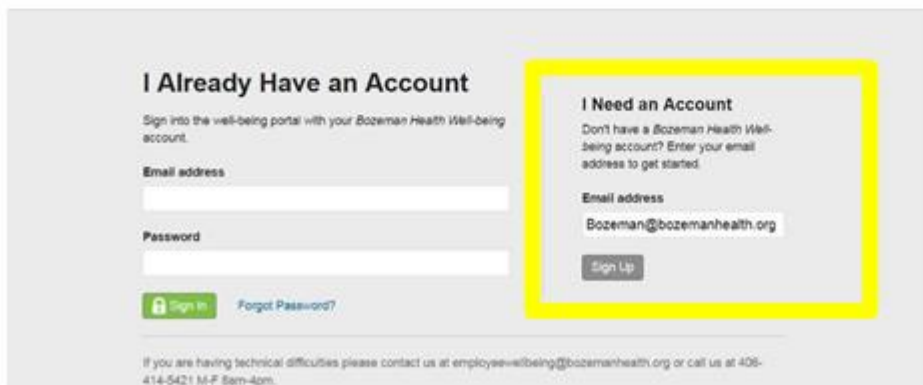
I Already Have an Account

Sign into the well-being portal with your Bozeman Health Well-being account.

Email address

Password

Sign In

Forgot Password?

I Need an Account

Don't have a Bozeman Health Well-being account? Enter your email address to get started.

Email address

Bozeman@bozemanhealth.org

Sign Up

If you are having technical difficulties please contact us at employeewellbeing@bozemanhealth.org or call us at 406-414-5421 M-F 8am-4pm.